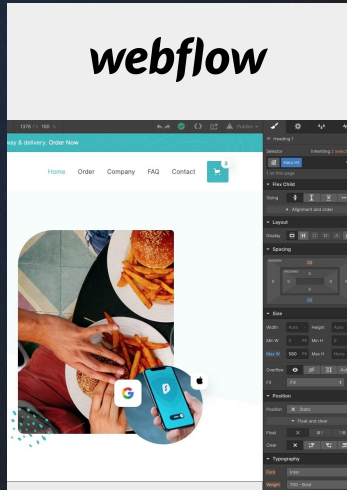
webflow

1376 PX 188 %

Publish

way & delivery. Order Now

Home Order Company FAQ Contact

Heading 1

Selector Inheriting 1 selector

1 on this page

Flex Child

Sizing

Alignment and order

Layout

Display

Spacing

MARGIN

PADDING

Size

Width Auto Height Auto

Min W 0 PX Min H 0

Max W 500 PX Max H None

Overflow

Fit Fill

Position

Position Static

Float and clear

Float

Clear

Typography

Font Inter

Weight 700 - Bold